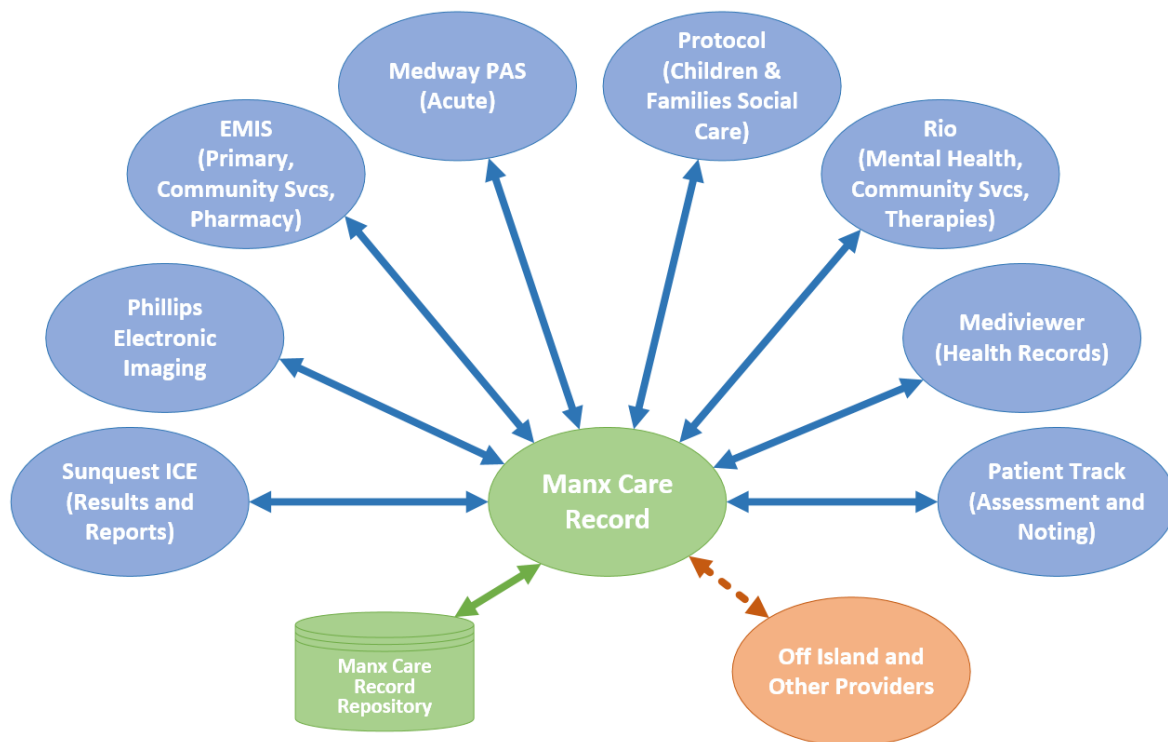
Medway PAS (Acute)

Protocol (Children & Families Social Care)

EMIS (Primary, Community Svcs, Pharmacy)

Rio (Mental Health, Community Svcs, Therapies)

Phillips Electronic Imaging

Mediviewer (Health Records)

Sunquest ICE (Results and Reports)

Manx Care Record

Patient Track (Assessment and Noting)

Manx Care Record Repository

Off Island and Other Providers